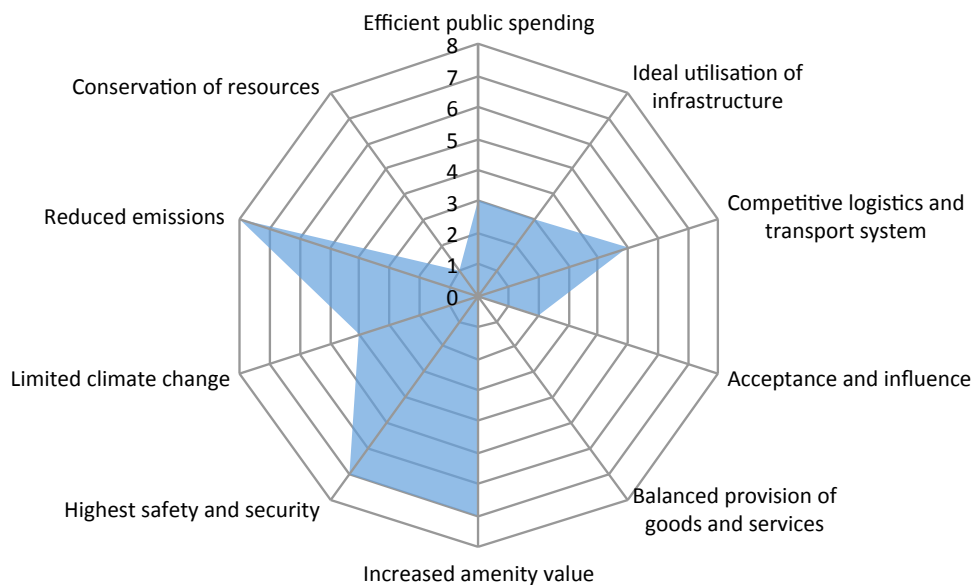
Efficient public spending
8
7
6
5
4
3
2
1
0
Ideal utilisation of infrastructure
Competitive logistics and transport system
Acceptance and influence
Balanced provision of goods and services
Increased amenity value
Highest safety and security
Limited climate change
Reduced emissions
Conservation of resources